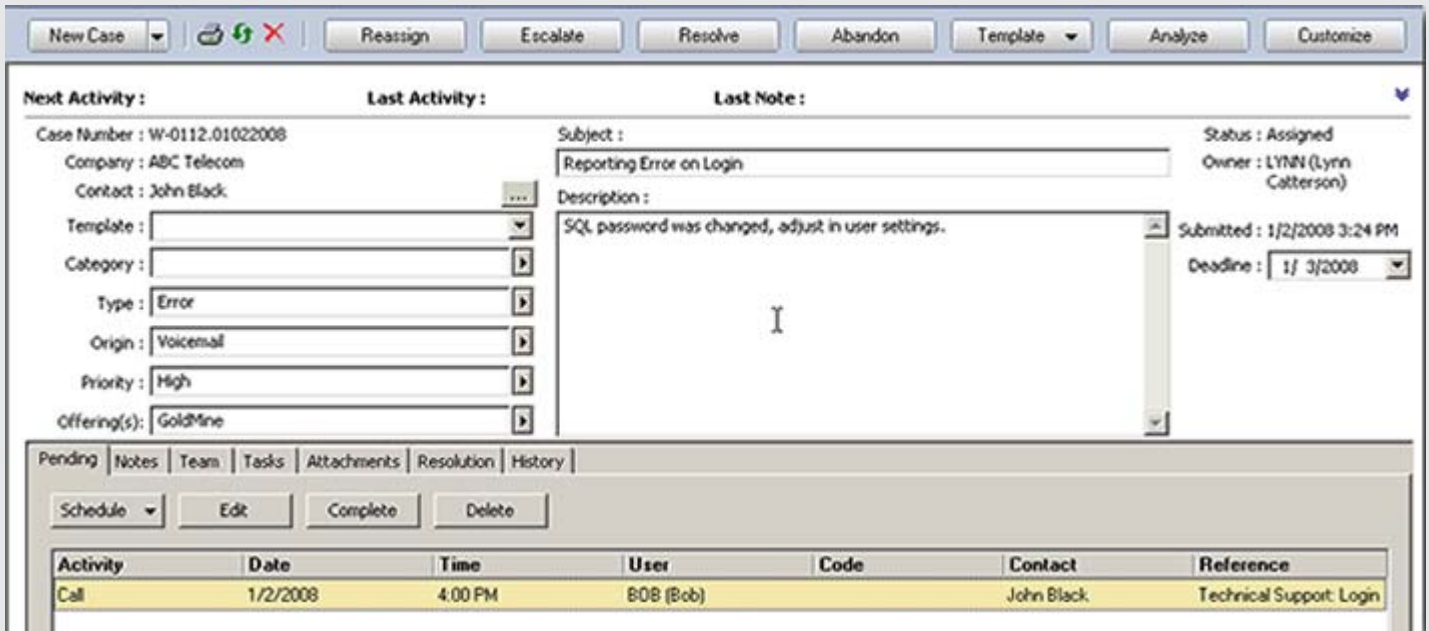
New Case | Reassign | Escalate | Resolve | Abandon | Template | Analyze | Customize

Next Activity :
Last Activity :
Last Note :

Case Number : W-0112.01022008
Company : ABC Telecom
Contact : John Black
Template :
Category :
Type : Error
Origin : Voicemail
Priority : High
Offering(s): GoldMine

Subject :
Reporting Error on Login
Description :
SQL password was changed, adjust in user settings.

Status : Assigned
Owner : LYNN (Lynn Catterson)
Submitted : 1/2/2008 3:24 PM
Deadline : 1/ 3/2008

Pending | Notes | Team | Tasks | Attachments | Resolution | History

Schedule | Edit | Complete | Delete

| Activity | Date | Time | User | Code | Contact | Reference |
|---|---|---|---|---|---|---|
| Call | 1/2/2008 | 4:00 PM | BOB (Bob) | | John Black | Technical Support: Login |